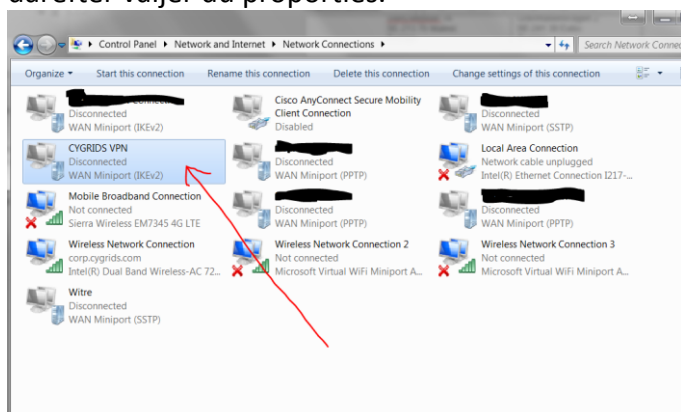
dareiter Valjer du properties.

Control Panel ▸ Network and Internet ▸ Network Connections ▸

Search Network Conne

Organize ▾ Start this connection Rename this connection Delete this connection Change settings of this connection

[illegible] Connection
Disconnected
WAN Miniport (IKEv2)

Cisco AnyConnect Secure Mobility Client Connection
Disabled

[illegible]
Disconnected
WAN Miniport (SSTP)

CYGRIDS VPN
Disconnected
WAN Miniport (IKEv2)

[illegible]
Disconnected
WAN Miniport (PPTP)

Local Area Connection
Network cable unplugged
Intel(R) Ethernet Connection I217-...

Mobile Broadband Connection
Not connected
Sierra Wireless EM7345 4G LTE

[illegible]
Disconnected
WAN Miniport (PPTP)

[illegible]
Disconnected
WAN Miniport (PPTP)

Wireless Network Connection
corp.cygrids.com
Intel(R) Dual Band Wireless-AC 72...

Wireless Network Connection 2
Not connected
Microsoft Virtual WiFi Miniport A...

Wireless Network Connection 3
Not connected
Microsoft Virtual WiFi Miniport A...

Witre
Disconnected
WAN Miniport (SSTP)